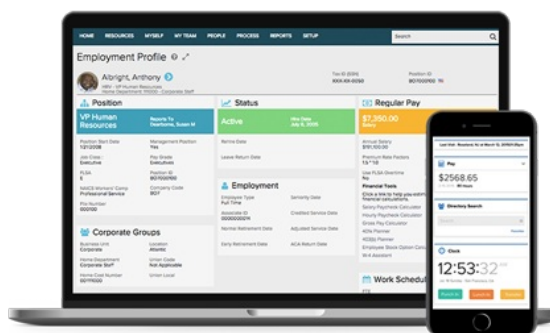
HOME RESOURCES MYSELF MY TEAM PEOPLE PROCESS REPORTS SETUP

Search

Employment Profile

Albright, Anthony

HRV - VP Human Resources
Home Department 111000 - Corporate Staff

Tax ID (SSN)
XXX-XX-0058

Position ID
90012097

Position

VP Human Resources

Reports To
Dearborne, Susan M

Position Start Date
12/1/2008

Management Position
Yes

Job Class
Executive

Pay Grade
Executive

FLSA
E

Position ID
90012097

NAICS Workers' Comp
Professional Service

Company Code
62E

File Number
000100

Corporate Groups

Business Unit
Corporate

Location
Atlanta

Home Department
Corporate Staff

Union Code
Not Applicable

Home Cost Number
00111000

Union Local

Status

Active

Hire Date
July 8, 2006

Retire Date

Leave Return Date

Employment

Employee Type
Full Time

Seniority Date

Associate ID
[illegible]

Credited Service Date

Normal Retirement Date

Adjusted Service Date

Early Retirement Date

ACA Return Date

Regular Pay

$7,350.00
Salary

Annual Salary
$191,100.00

Premium Rate Factors
1.5 / 1.0

Use FLSA Overtime
No

Financial Tools
Click a link to help you estimate financial calculations.

Salary Paycheck Calculator
Hourly Paycheck Calculator
Gross Pay Calculator
401k Planner
403(b) Planner
Employee Stock Option Calculator
W-4 Assistant

Work Schedule

Last Visit: Anthony Albright

Pay

$2568.65

Directory Search

Search

Clock

12:53:32 pm

Punch In

Lunch In

Break